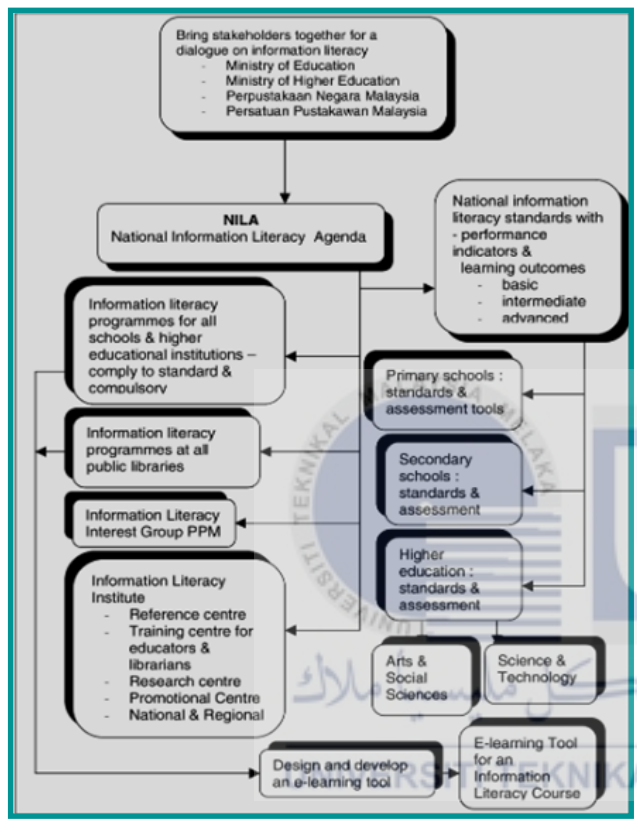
Bring stakeholders together for a dialogue on information literacy
- Ministry of Education
- Ministry of Higher Education
- Perpustakaan Negara Malaysia
- Persatuan Pustakawan Malaysia

NILA
National Information Literacy Agenda

National information literacy standards with
- performance indicators &
learning outcomes
- basic
- intermediate
- advanced

Information literacy programmes for all schools & higher educational institutions – comply to standard & compulsory

Primary schools : standards & assessment tools

Information literacy programmes at all public libraries

Secondary schools : standards & assessment

Information Literacy Interest Group PPM

Information Literacy Institute
- Reference centre
- Training centre for educators & librarians
- Research centre
- Promotional Centre
- National & Regional

Higher education : standards & assessment

Arts & Social Sciences

Science & Technology

Design and develop an e-learning tool

E-learning Tool for an Information Literacy Course